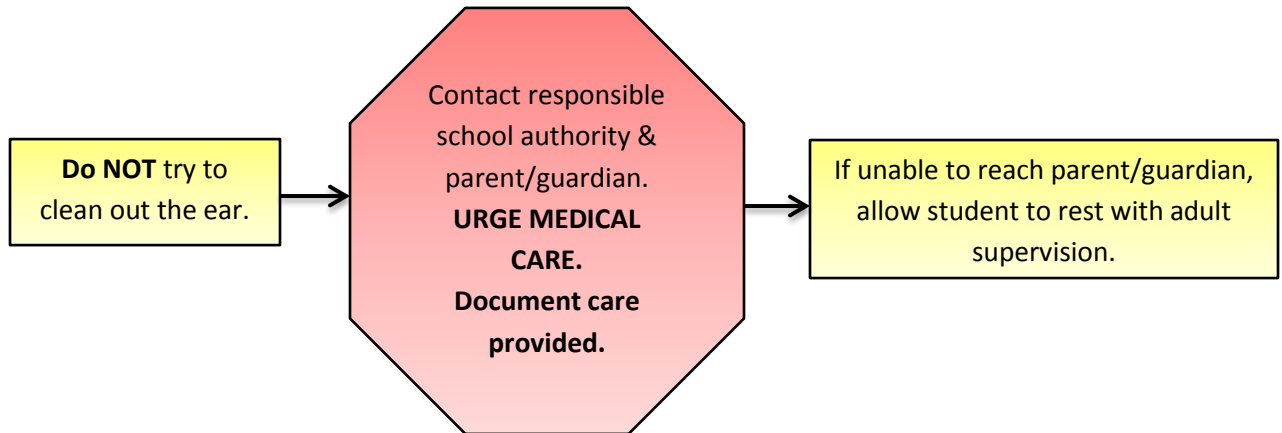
Do NOT try to clean out the ear.

Contact responsible school authority & parent/guardian. URGE MEDICAL CARE. Document care provided.

If unable to reach parent/guardian, allow student to rest with adult supervision.